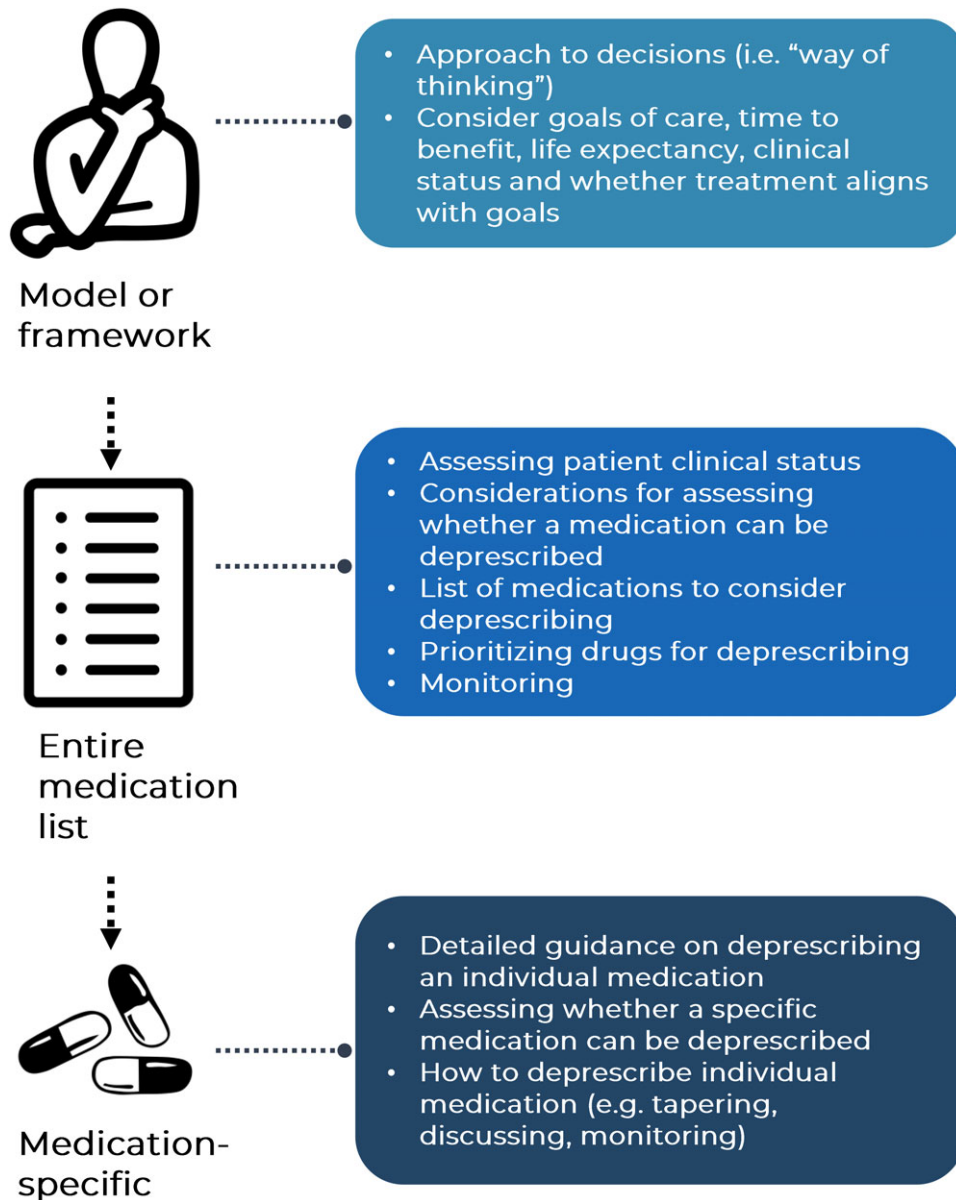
• Approach to decisions (i.e. "way of thinking")
• Consider goals of care, time to benefit, life expectancy, clinical status and whether treatment aligns with goals

Model or framework

• Assessing patient clinical status
• Considerations for assessing whether a medication can be deprescribed
• List of medications to consider deprescribing
• Prioritizing drugs for deprescribing
• Monitoring

Entire medication list

• Detailed guidance on deprescribing an individual medication
• Assessing whether a specific medication can be deprescribed
• How to deprescribe individual medication (e.g. tapering, discussing, monitoring)

Medication-specific